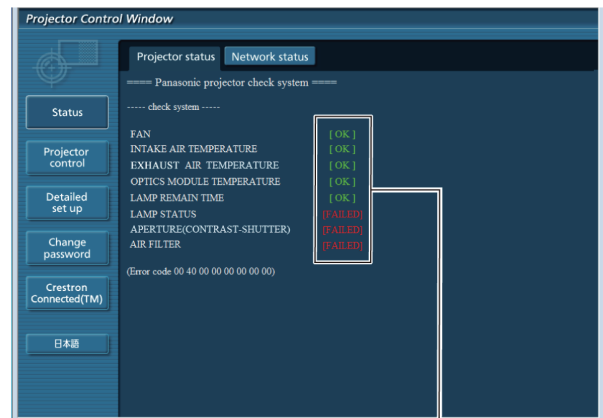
Projector Control Window

Status

Projector control

Detailed set up

Change password

Crestron Connected(TM)

日本語

Projector status

Network status

==== Panasonic projector check system ====

----- check system -----

| | |
|---|---|
| FAN | [ OK ] |
| INTAKE AIR TEMPERATURE | [ OK ] |
| EXHAUST AIR TEMPERATURE | [ OK ] |
| OPTICS MODULE TEMPERATURE | [ OK ] |
| LAMP REMAIN TIME | [ OK ] |
| LAMP STATUS | [FAILED] |
| APERTURE(CONTRAST-SHUTTER) | [FAILED] |
| AIR FILTER | [FAILED] |

(Error code 00 40 00 00 00 00 00 00)